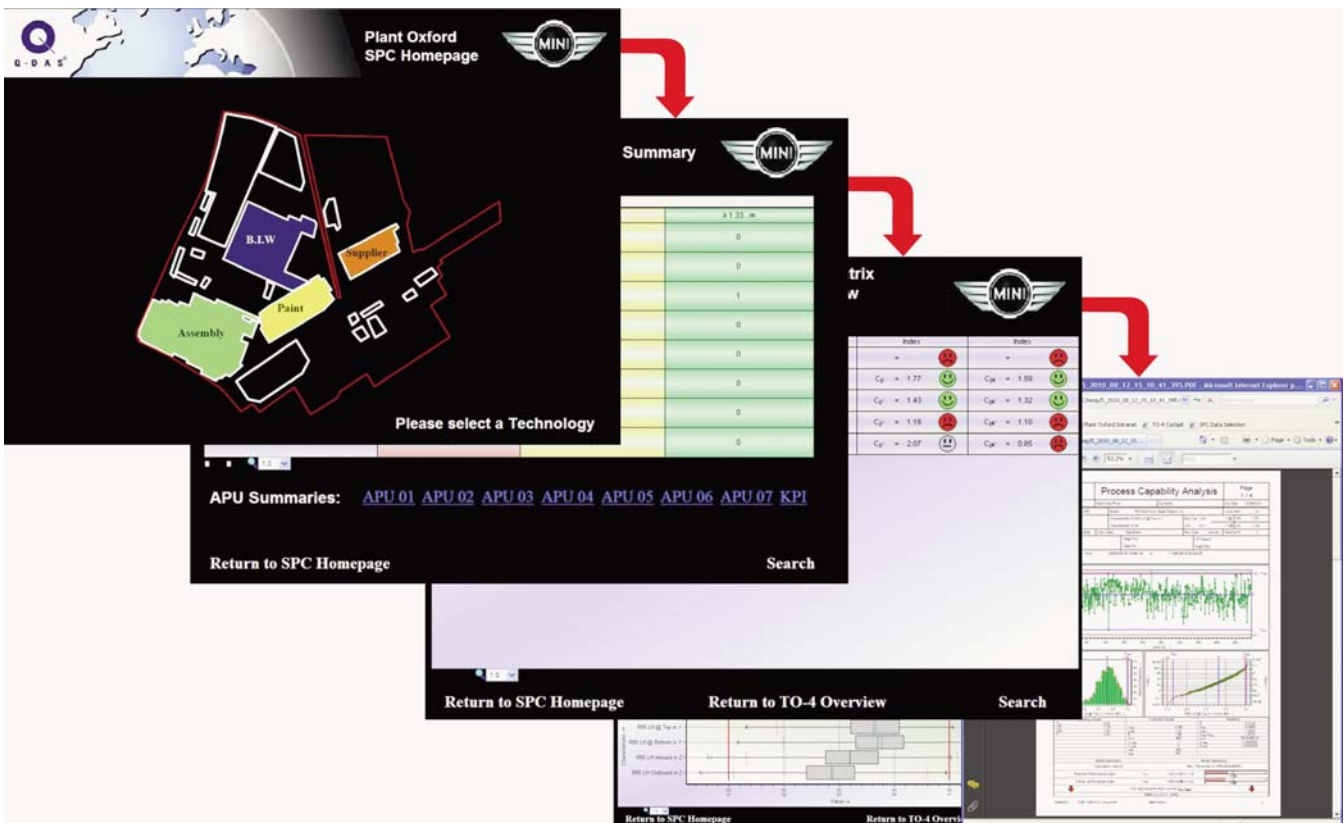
Q-DAS

Plant Oxford
SPC Homepage

MINI

B.I.W

Supplier

Paint

Assembly

Please select a Technology

Summary

MINI

≥ 1.33 ... ∞

0

0

1

0

0

0

0

0

APU Summaries: APU 01 APU 02 APU 03 APU 04 APU 05 APU 06 APU 07 KPI

Return to SPC Homepage

Search

trix
w

MINI

Index

Index

∞

∞

$C_p$ = 1.77

$C_{pk}$ = 1.59

$C_p$ = 1.43

$C_{pk}$ = 1.32

$C_p$ = 1.18

$C_{pk}$ = 1.10

$C_p$ = 2.07

$C_{pk}$ = 0.85

Return to SPC Homepage

Return to TO-4 Overview

Search

Return to SPC Homepage

Return to TO-4 Overvi

Microsoft Internet Explorer

Plant Oxford Intranet

TO-4 Cockpit

SPC Data Selection

Process Capability Analysis

Page
1 / 4